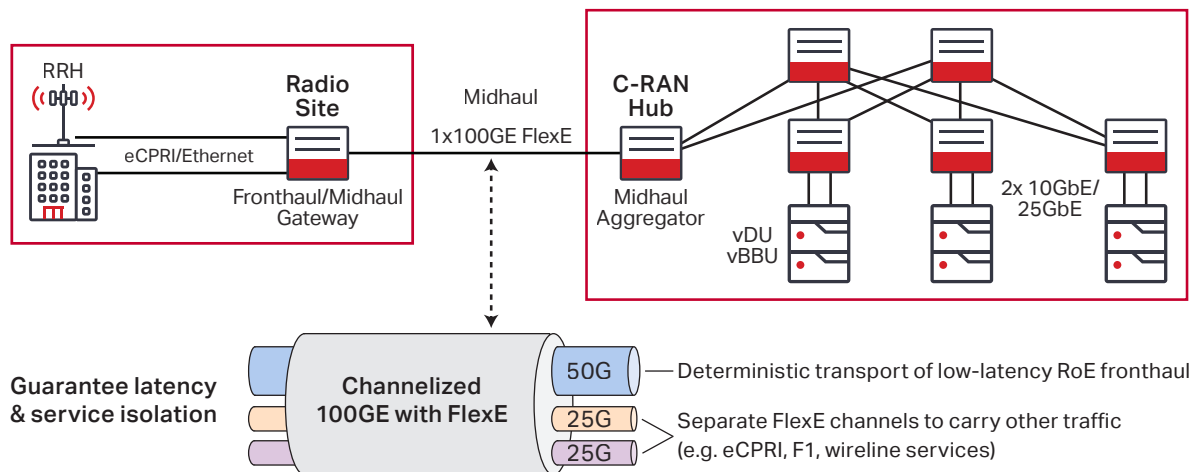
RRH

Radio Site

eCPRI/Ethernet

Fronthaul/Midhaul Gateway

Midhaul

1x100GE FlexE

C-RAN Hub

Midhaul Aggregator

vDU vBBU

2x 10GbE/ 25GbE

Guarantee latency & service isolation

Channelized 100GE with FlexE

50G

25G

25G

Deterministic transport of low-latency RoE fronthaul

Separate FlexE channels to carry other traffic (e.g. eCPRI, F1, wireline services)